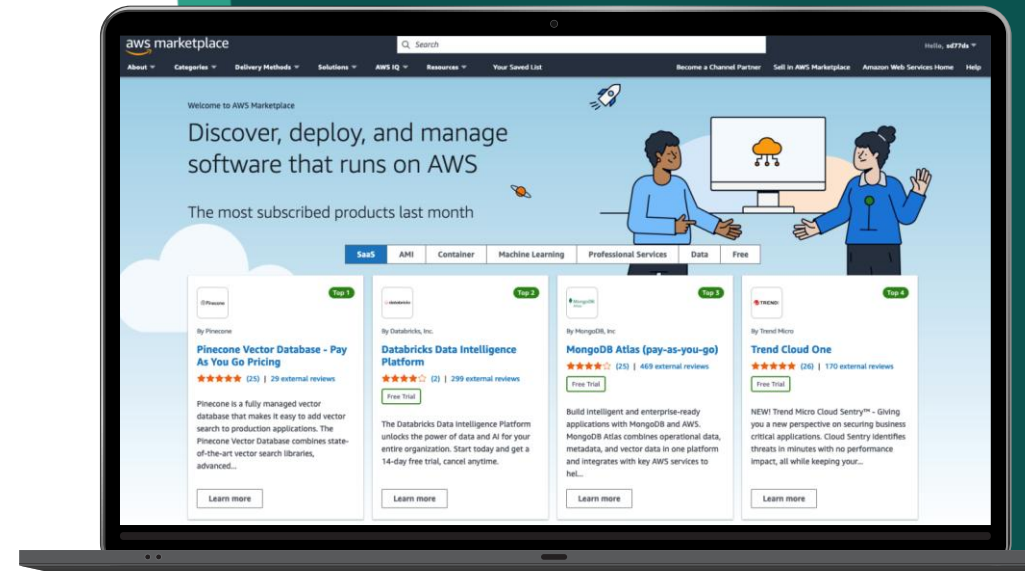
aws marketplace

Search

Hello, sd77ds

About Categories Delivery Methods Solutions AWS IQ Resources Your Saved List Become a Channel Partner Sell in AWS Marketplace Amazon Web Services Home Help

Welcome to AWS Marketplace

Discover, deploy, and manage software that runs on AWS

The most subscribed products last month

SaaS AMI Container Machine Learning Professional Services Data Free

Pinecone
Top 1
By Pinecone
Pinecone Vector Database - Pay As You Go Pricing
(25) | 29 external reviews
Pinecone is a fully managed vector database that makes it easy to add vector search to production applications. The Pinecone Vector Database combines state-of-the-art vector search libraries, advanced...
Learn more

databricks
Top 2
By Databricks, Inc.
Databricks Data Intelligence Platform
(2) | 299 external reviews
Free Trial
The Databricks Data Intelligence Platform unlocks the power of data and AI for your entire organization. Start today and get a 14-day free trial, cancel anytime.
Learn more

MongoDB
Top 3
By MongoDB, Inc
MongoDB Atlas (pay-as-you-go)
(25) | 469 external reviews
Free Trial
Build intelligent and enterprise-ready applications with MongoDB and AWS. MongoDB Atlas combines operational data, metadata, and vector data in one platform and integrates with key AWS services to hel...
Learn more

TREND
Top 4
By Trend Micro
Trend Cloud One
(26) | 170 external reviews
Free Trial
NEW! Trend Micro Cloud Sentry™ - Giving you a new perspective on securing business critical applications. Cloud Sentry identifies threats in minutes with no performance impact, all while keeping your...
Learn more